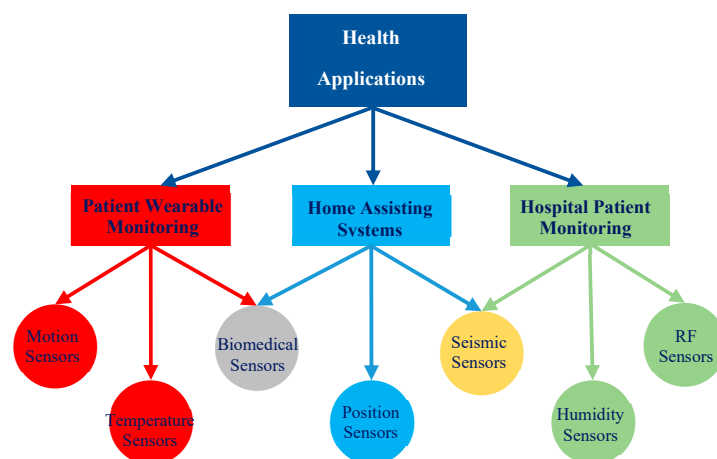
Health Applications

Patient Wearable Monitoring

Home Assisting Systems

Hospital Patient Monitoring

Motion Sensors

Temperature Sensors

Biomedical Sensors

Position Sensors

Seismic Sensors

Humidity Sensors

RF Sensors